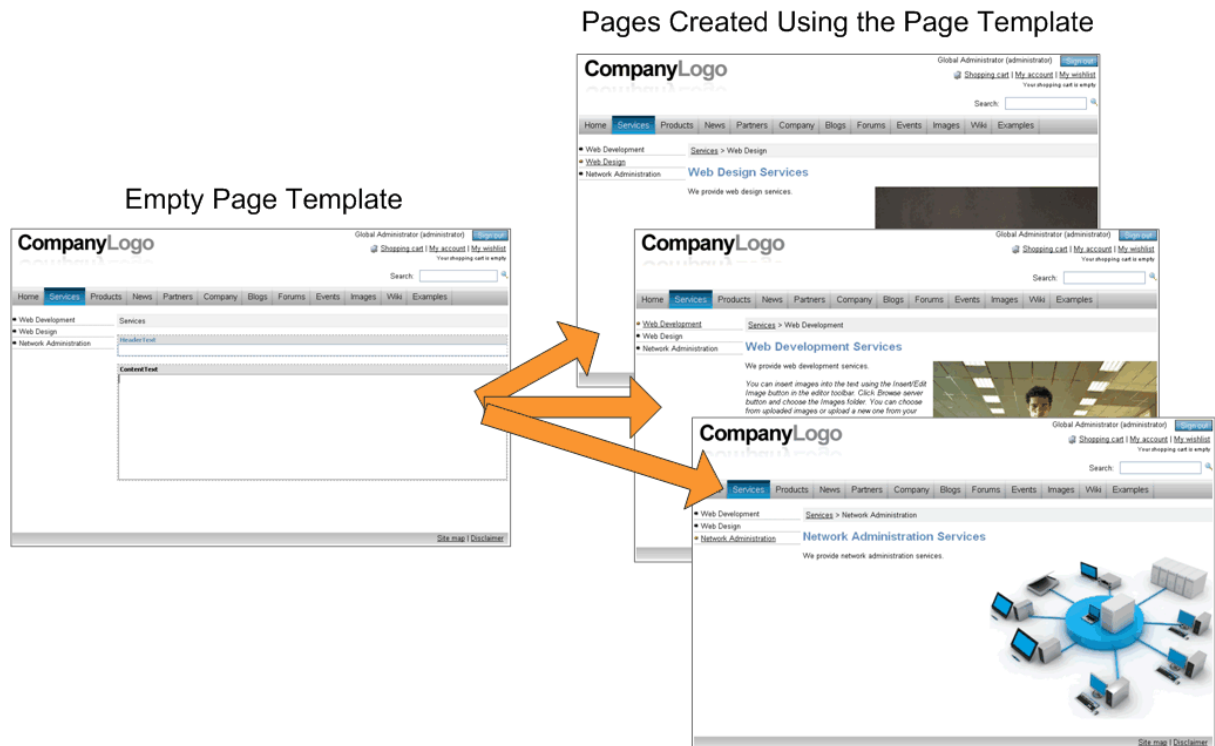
Pages Created Using the Page Template

CompanyLogo
Global Administrator (administrator) Sign out
Shopping cart | My account | My wishlist
Your shopping cart is empty
Search:
Home Services Products News Partners Company Blogs Forums Events Images Wiki Examples
Web Development
Web Design
Network Administration
Services > Web Design
Web Design Services
We provide web design services.

Empty Page Template

CompanyLogo
Global Administrator (administrator) Sign out
Shopping cart | My account | My wishlist
Your shopping cart is empty
Search:
Home Services Products News Partners Company Blogs Forums Events Images Wiki Examples
Web Development
Web Design
Network Administration
Services
HeaderText
ContentText
Site map | Disclaimer

CompanyLogo
Global Administrator (administrator) Sign out
Shopping cart | My account | My wishlist
Your shopping cart is empty
Search:
Home Services Products News Partners Company Blogs Forums Events Images Wiki Examples
Web Development
Web Design
Network Administration
Services > Web Development
Web Development Services
We provide web development services.
You can insert images into the text using the Insert/Edit Image button in the editor toolbar. Click Browse server button and choose the Images folder. You can choose from uploaded images or upload a new one from your

CompanyLogo
Global Administrator (administrator) Sign out
Shopping cart | My account | My wishlist
Your shopping cart is empty
Search:
Services Products News Partners Company Blogs Forums Events Images Wiki Examples
Web Development
Web Design
Network Administration
Services > Network Administration
Network Administration Services
We provide network administration services.
Site map | Disclaimer